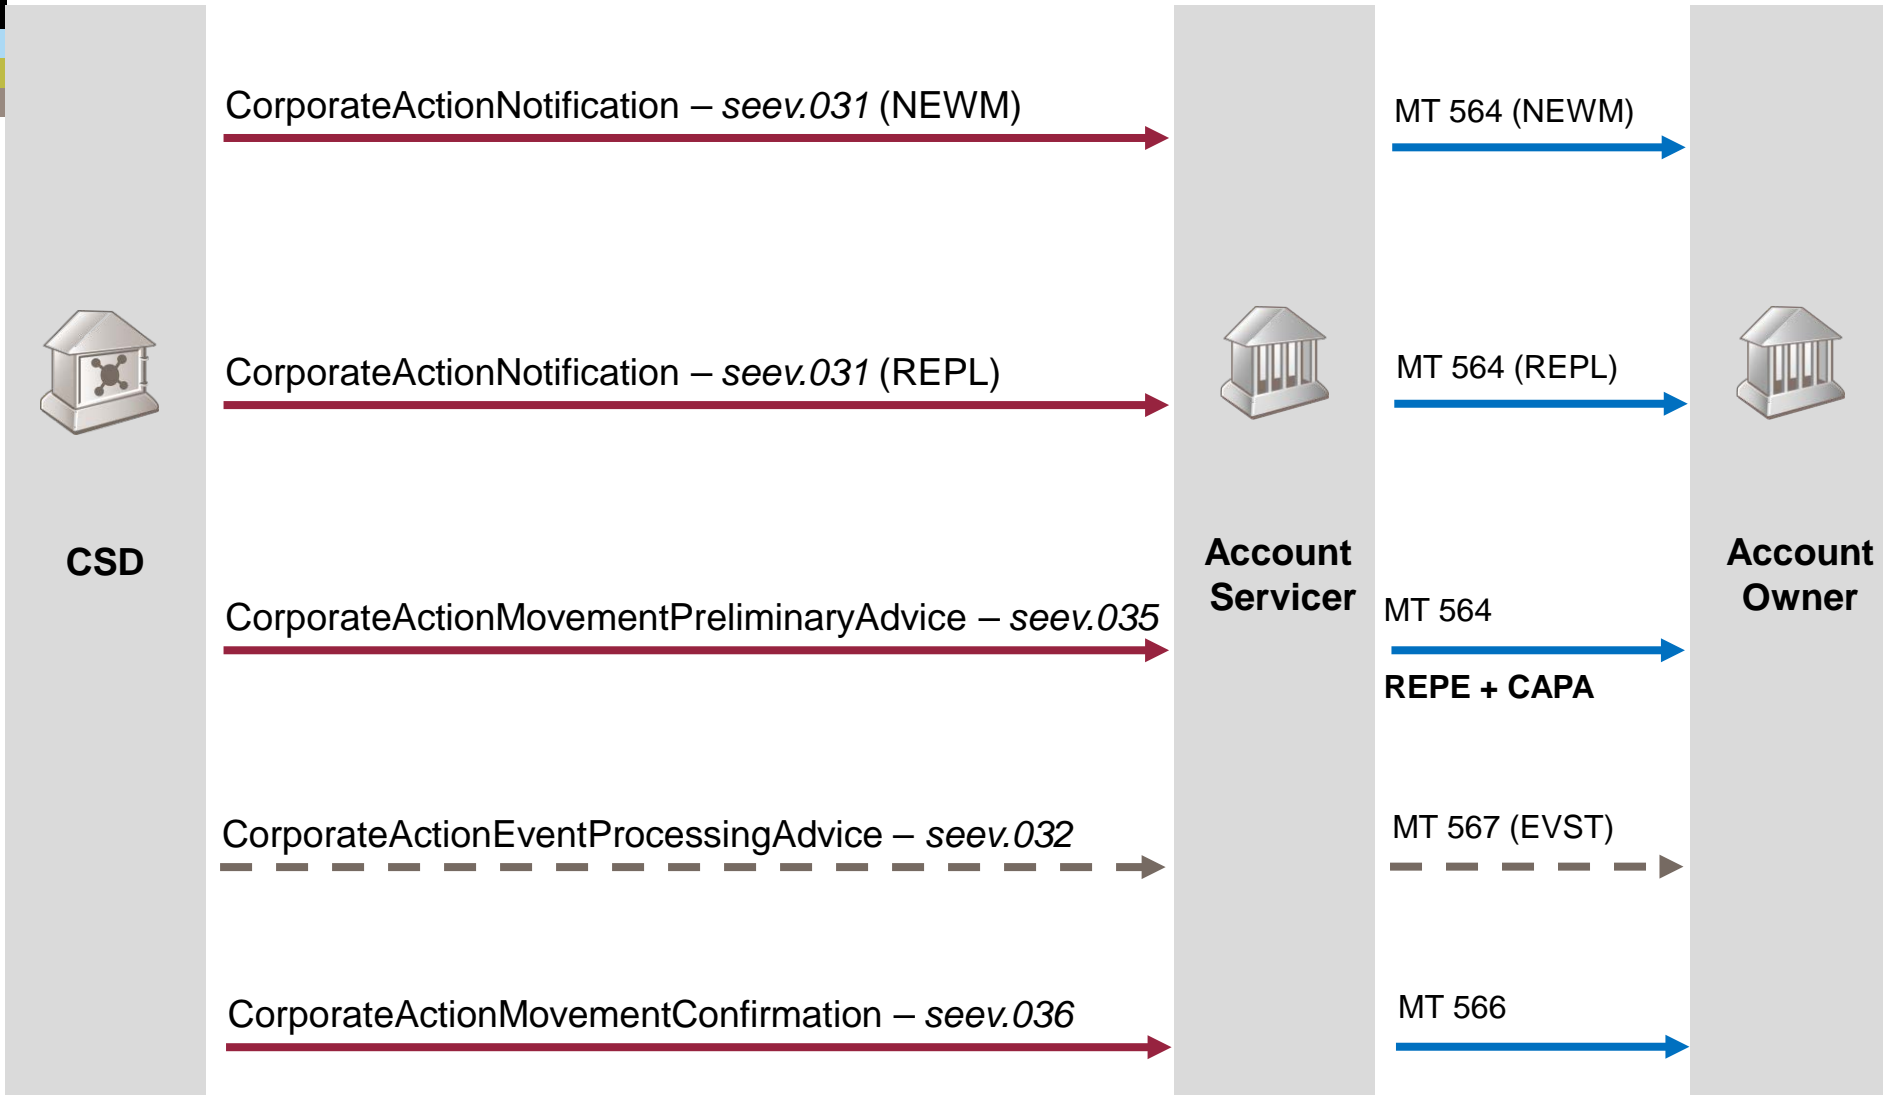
CorporateActionNotification – *seev.031* (NEWM)

MT 564 (NEWM)

CorporateActionNotification – *seev.031* (REPL)

MT 564 (REPL)

CSD

Account Servicer

Account Owner

CorporateActionMovementPreliminaryAdvice – *seev.035*

MT 564

REPE + CAPA

CorporateActionEventProcessingAdvice – *seev.032*

MT 567 (EVST)

CorporateActionMovementConfirmation – *seev.036*

MT 566